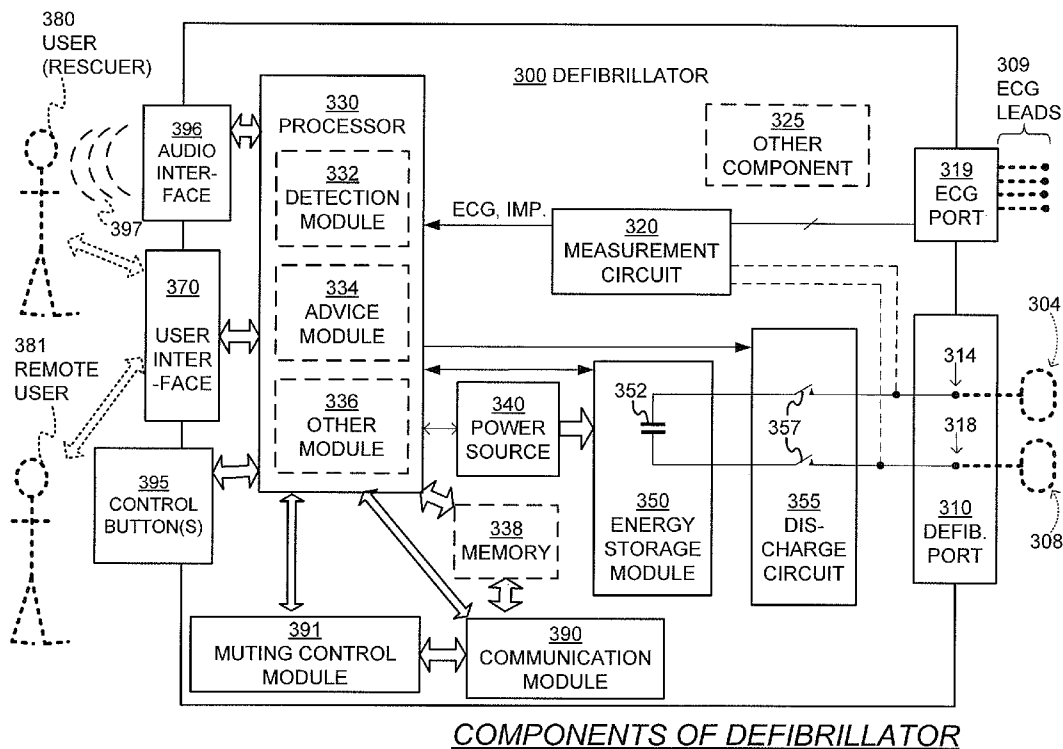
380
USER
(RESCUER)

300 DEFIBRILLATOR

309
ECG
LEADS

396
AUDIO
INTER-
FACE

330
PROCESSOR

332
DETECTION
MODULE

325
OTHER
COMPONENT

319
ECG
PORT

397

ECG, IMP.

320
MEASUREMENT
CIRCUIT

370
USER
INTER-
FACE

334
ADVICE
MODULE

304

381
REMOTE
USER

314

336
OTHER
MODULE

340
POWER
SOURCE

352

357

318

395
CONTROL
BUTTON(S)

338
MEMORY

350
ENERGY
STORAGE
MODULE

355
DIS-
CHARGE
CIRCUIT

310
DEFIB.
PORT

308

391
MUTING CONTROL
MODULE

390
COMMUNICATION
MODULE

COMPONENTS OF DEFIBRILLATOR